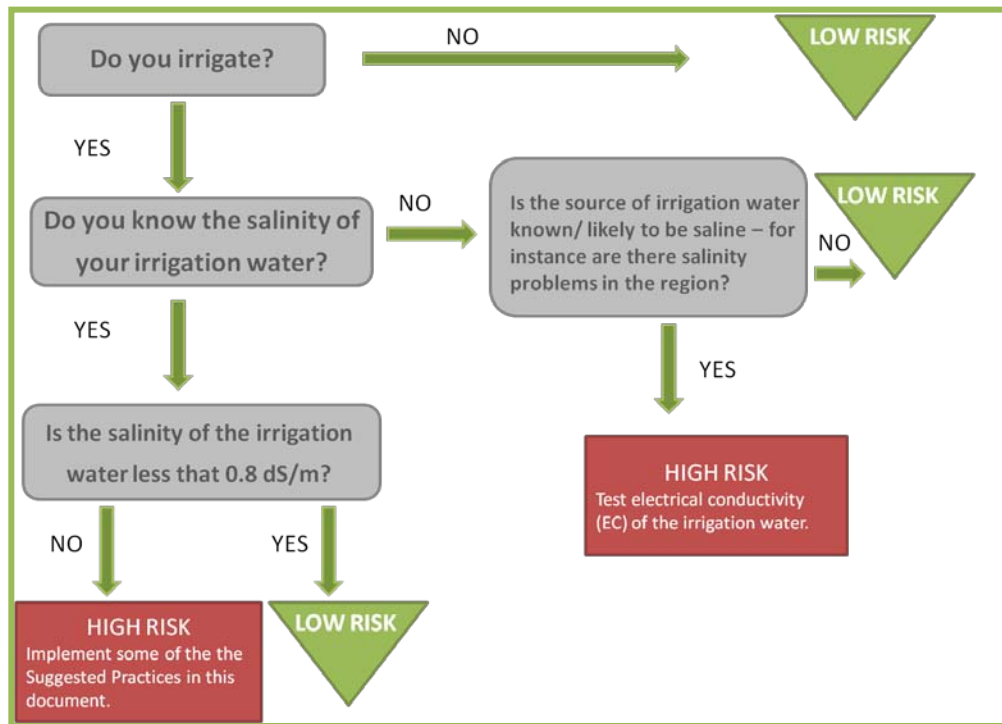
Do you irrigate?

NO

LOW RISK

YES

Do you know the salinity of your irrigation water?

NO

Is the source of irrigation water known/ likely to be saline – for instance are there salinity problems in the region?

LOW RISK

NO

YES

YES

Is the salinity of the irrigation water less that 0.8 dS/m?

HIGH RISK
Test electrical conductivity (EC) of the irrigation water.

NO

YES

HIGH RISK
Implement some of the the Suggested Practices in this document.

LOW RISK